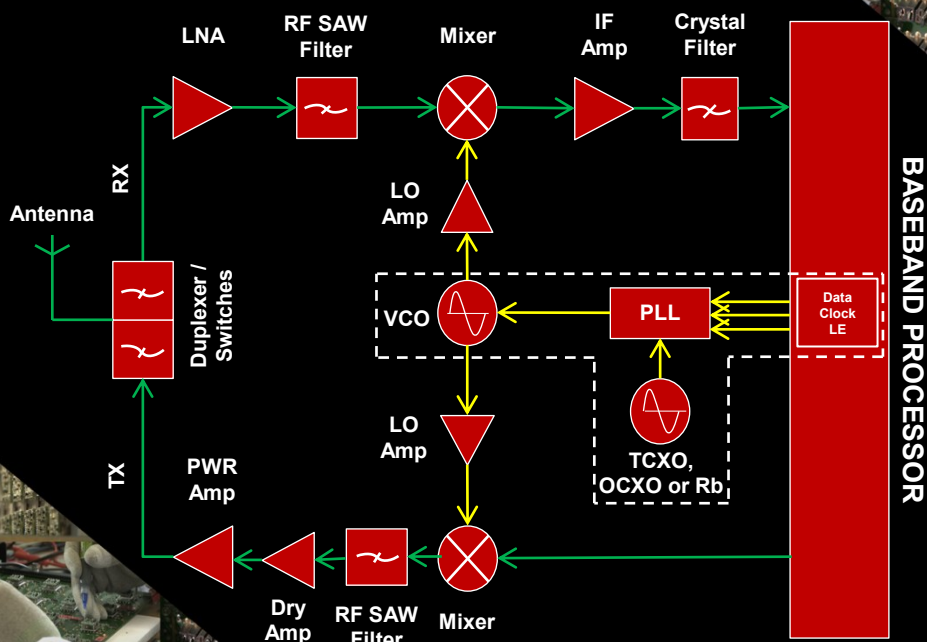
LNA

RF SAW Filter

Mixer

IF Amp

Crystal Filter

RX

Antenna

LO Amp

Duplexer / Switches

VCO

PLL

Data Clock LE

BASEBAND PROCESSOR

LO Amp

TCXO, OCXO or Rb

TX

PWR Amp

Dry Amp

RF SAW Filter

Mixer